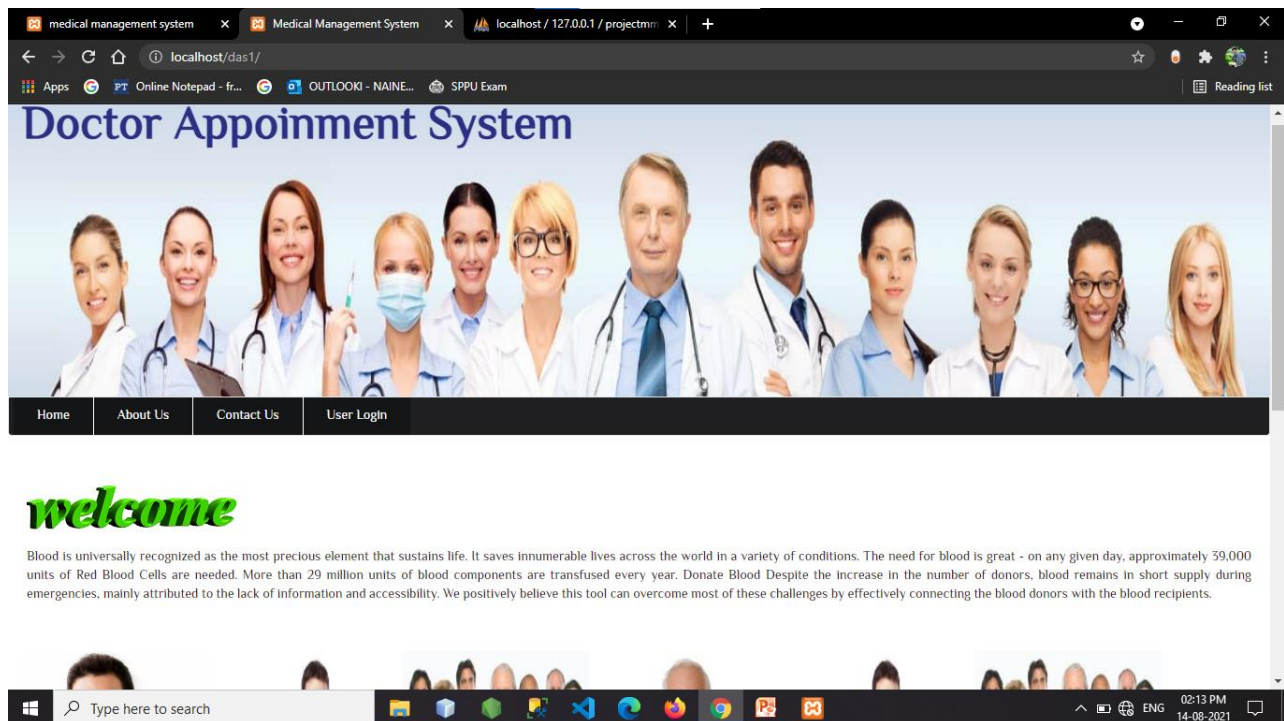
medical management system ×
Medical Management System ×
localhost / 127.0.0.1 / projectmm ×
+

localhost/das1/

Apps
Online Notepad - fr...
OUTLOOKI - NAINE...
SPPU Exam
Reading list

Doctor Appoinment System

Home
About Us
Contact Us
User Login

welcome

Blood is universally recognized as the most precious element that sustains life. It saves innumerable lives across the world in a variety of conditions. The need for blood is great - on any given day, approximately 39,000 units of Red Blood Cells are needed. More than 29 million units of blood components are transfused every year. Donate Blood Despite the increase in the number of donors, blood remains in short supply during emergencies, mainly attributed to the lack of information and accessibility. We positively believe this tool can overcome most of these challenges by effectively connecting the blood donors with the blood recipients.

Type here to search
ENG
02:13 PM
14-08-2021